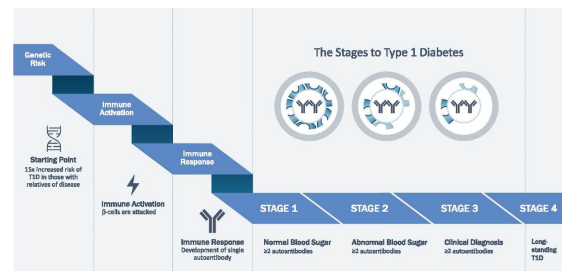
Genetic Risk

Immune Activation

Immune Response

The Stages to Type 1 Diabetes

Starting Point
15x increased risk of T1D in those with relatives of disease

Immune Activation
β-cells are attacked

Immune Response
Development of single autoantibody

STAGE 1
Normal Blood Sugar
≥2 autoantibodies

STAGE 2
Abnormal Blood Sugar
≥2 autoantibodies

STAGE 3
Clinical Diagnosis
≥2 autoantibodies

STAGE 4
Long-standing T1D